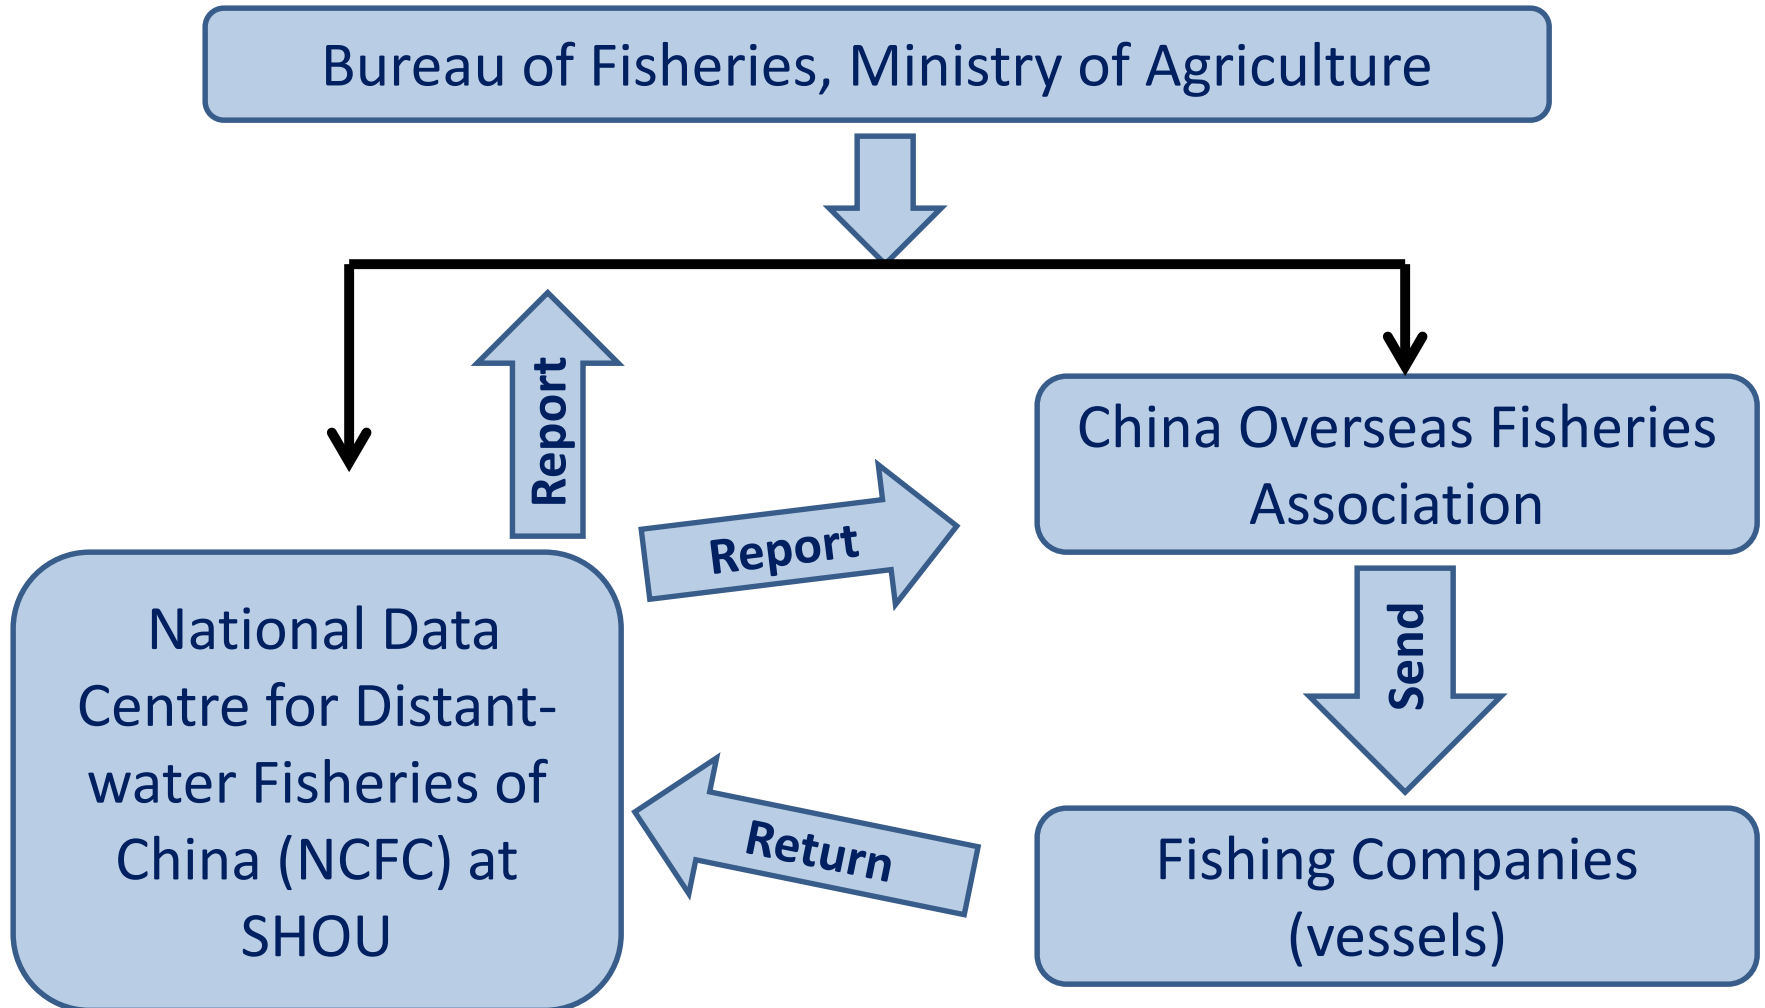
Bureau of Fisheries, Ministry of Agriculture

Report

Report

China Overseas Fisheries Association

Send

National Data Centre for Distant-water Fisheries of China (NCFC) at SHOU

Return

Fishing Companies (vessels)